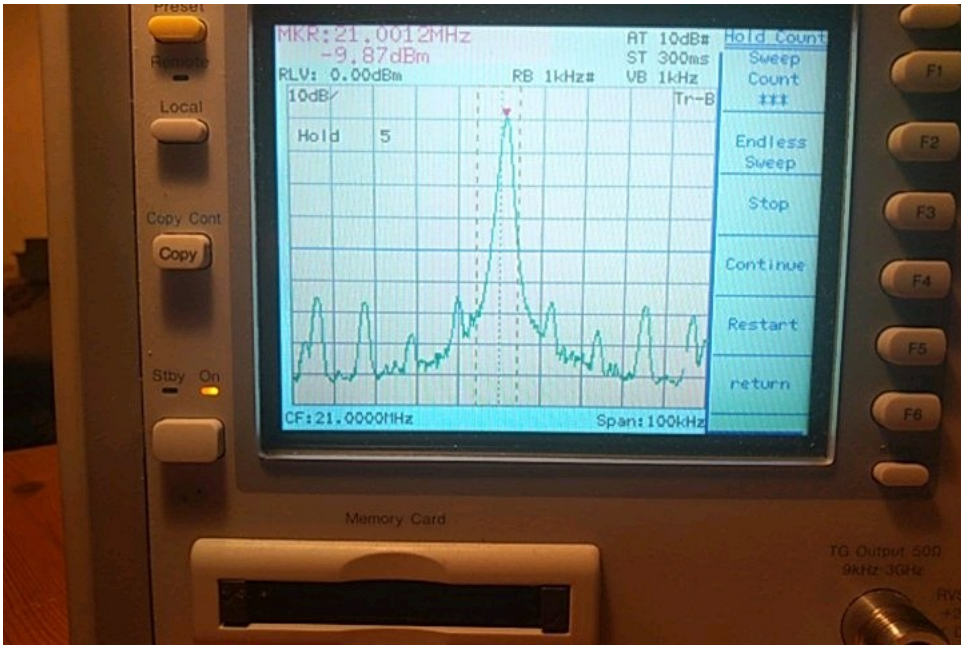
Preset

Remote

Local

Copy Cont

Copy

Stby On

MKR:21.0012MHz
-9.87dBm
AT 10dB#
ST 300ms
RLV: 0.00dBm
RB 1kHz#
VB 1kHz
10dB/
Tr-B
Hold 5
CF:21.0000MHz
Span:100kHz

Hold Count
Sweep Count
***
Endless Sweep
Stop
Continue
Restart
return

F1
F2
F3
F4
F5
F6

Memory Card

TG Output 50Ω
9kHz-3GHz